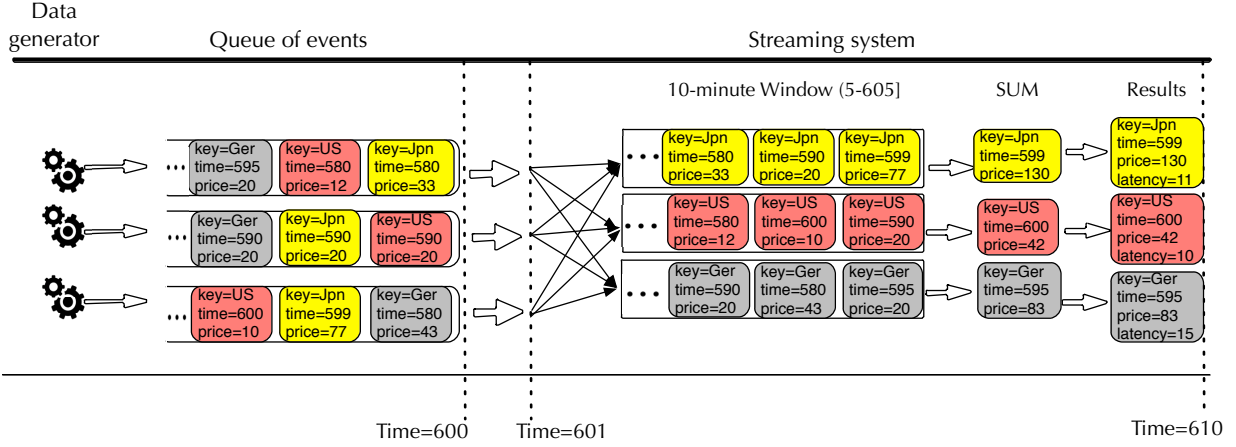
Data generator

Queue of events

Streaming system

10-minute Window (5-605]

SUM

Results

...
key=Ger
time=595
price=20

key=US
time=580
price=12

key=Jpn
time=580
price=33

...
key=Ger
time=590
price=20

key=Jpn
time=590
price=20

key=US
time=590
price=20

...
key=US
time=600
price=10

key=Jpn
time=599
price=77

key=Ger
time=580
price=43

...
key=Jpn
time=580
price=33

key=Jpn
time=590
price=20

key=Jpn
time=599
price=77

key=Jpn
time=599
price=130

key=Jpn
time=599
price=130
latency=11

...
key=US
time=580
price=12

key=US
time=600
price=10

key=US
time=590
price=20

key=US
time=600
price=42

key=US
time=600
price=42
latency=10

...
key=Ger
time=590
price=20

key=Ger
time=580
price=43

key=Ger
time=595
price=20

key=Ger
time=595
price=83

key=Ger
time=595
price=83
latency=15

Time=600

Time=601

Time=610